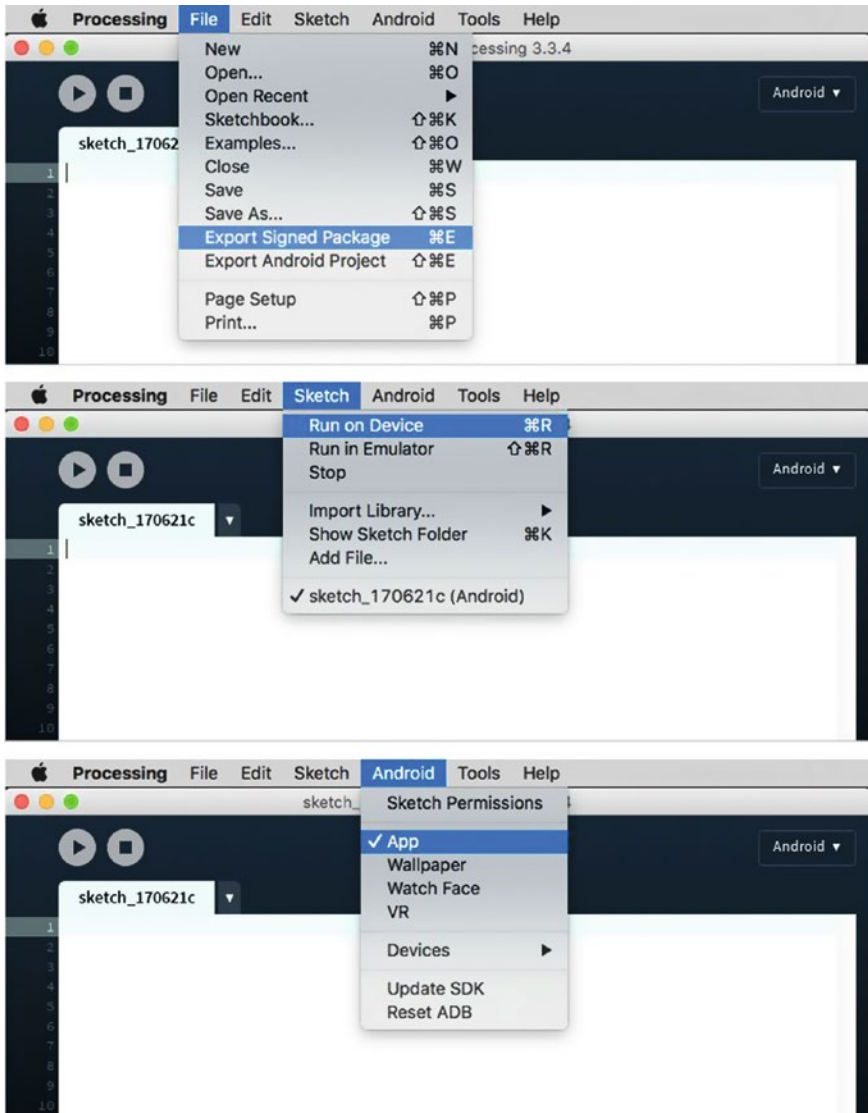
Processing File Edit Sketch Android Tools Help

cessing 3.3.4

New ⌘N
Open... ⌘O
Open Recent ▶
Sketchbook... ⇧⌘K
Examples... ⇧⌘O
Close ⌘W
Save ⌘S
Save As... ⇧⌘S
Export Signed Package ⌘E
Export Android Project ⇧⌘E
Page Setup ⇧⌘P
Print... ⌘P

Android ▾

sketch_17062

1
2
3
4
5
6
7
8
9
10

Processing File Edit Sketch Android Tools Help

Run on Device ⌘R
Run in Emulator ⇧⌘R
Stop
Import Library... ▶
Show Sketch Folder ⌘K
Add File...
✓ sketch_170621c (Android)

Android ▾

sketch_170621c ▾

1
2
3
4
5
6
7
8
9
10

Processing File Edit Sketch Android Tools Help

sketch_

Sketch Permissions
✓ App
Wallpaper
Watch Face
VR
Devices ▶
Update SDK
Reset ADB

Android ▾

sketch_170621c ▾

1
2
3
4
5
6
7
8
9
10